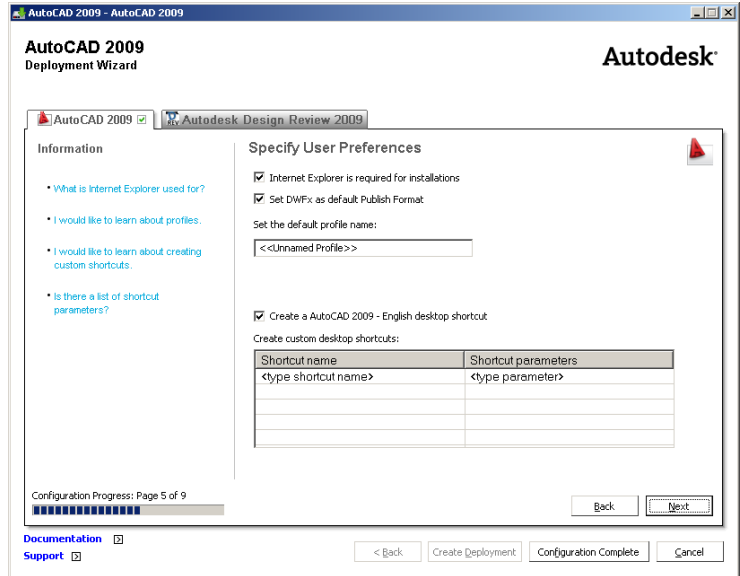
AutoCAD 2009 - AutoCAD 2009

AutoCAD 2009
Deployment Wizard

Autodesk

AutoCAD 2009
Autodesk Design Review 2009

Information

• What is Internet Explorer used for?

• I would like to learn about profiles.

• I would like to learn about creating custom shortcuts.

• Is there a list of shortcut parameters?

Specify User Preferences

Internet Explorer is required for installations

Set DWFx as default Publish Format

Set the default profile name:

<<Unnamed Profile>>

Create a AutoCAD 2009 - English desktop shortcut

Create custom desktop shortcuts:

| Shortcut name | Shortcut parameters |
|---|---|
| <type shortcut name> | <type parameter> |
| | |
| | |
| | |
| | |

Configuration Progress: Page 5 of 9

Back
Next

Documentation
Support

< Back
Create Deployment
Configuration Complete
Cancel